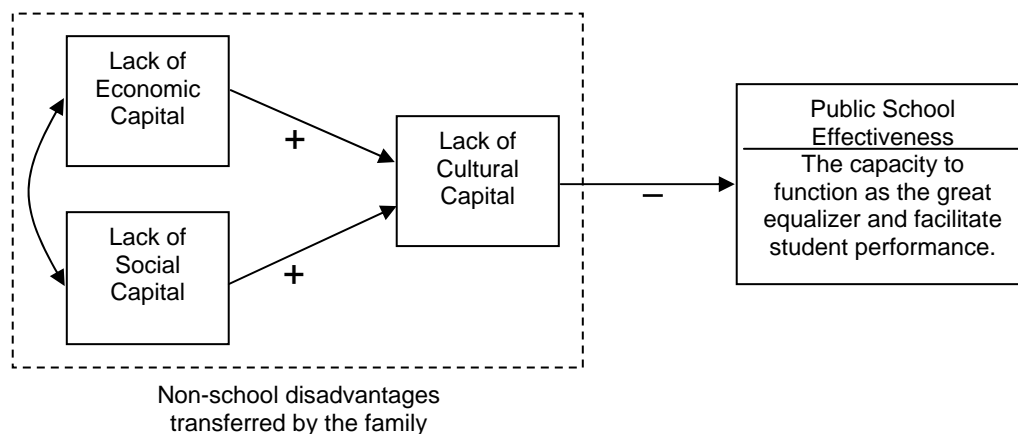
Lack of Economic Capital

+

Lack of Social Capital

+

Lack of Cultural Capital

–

Public School Effectiveness

The capacity to function as the great equalizer and facilitate student performance.

Non-school disadvantages transferred by the family